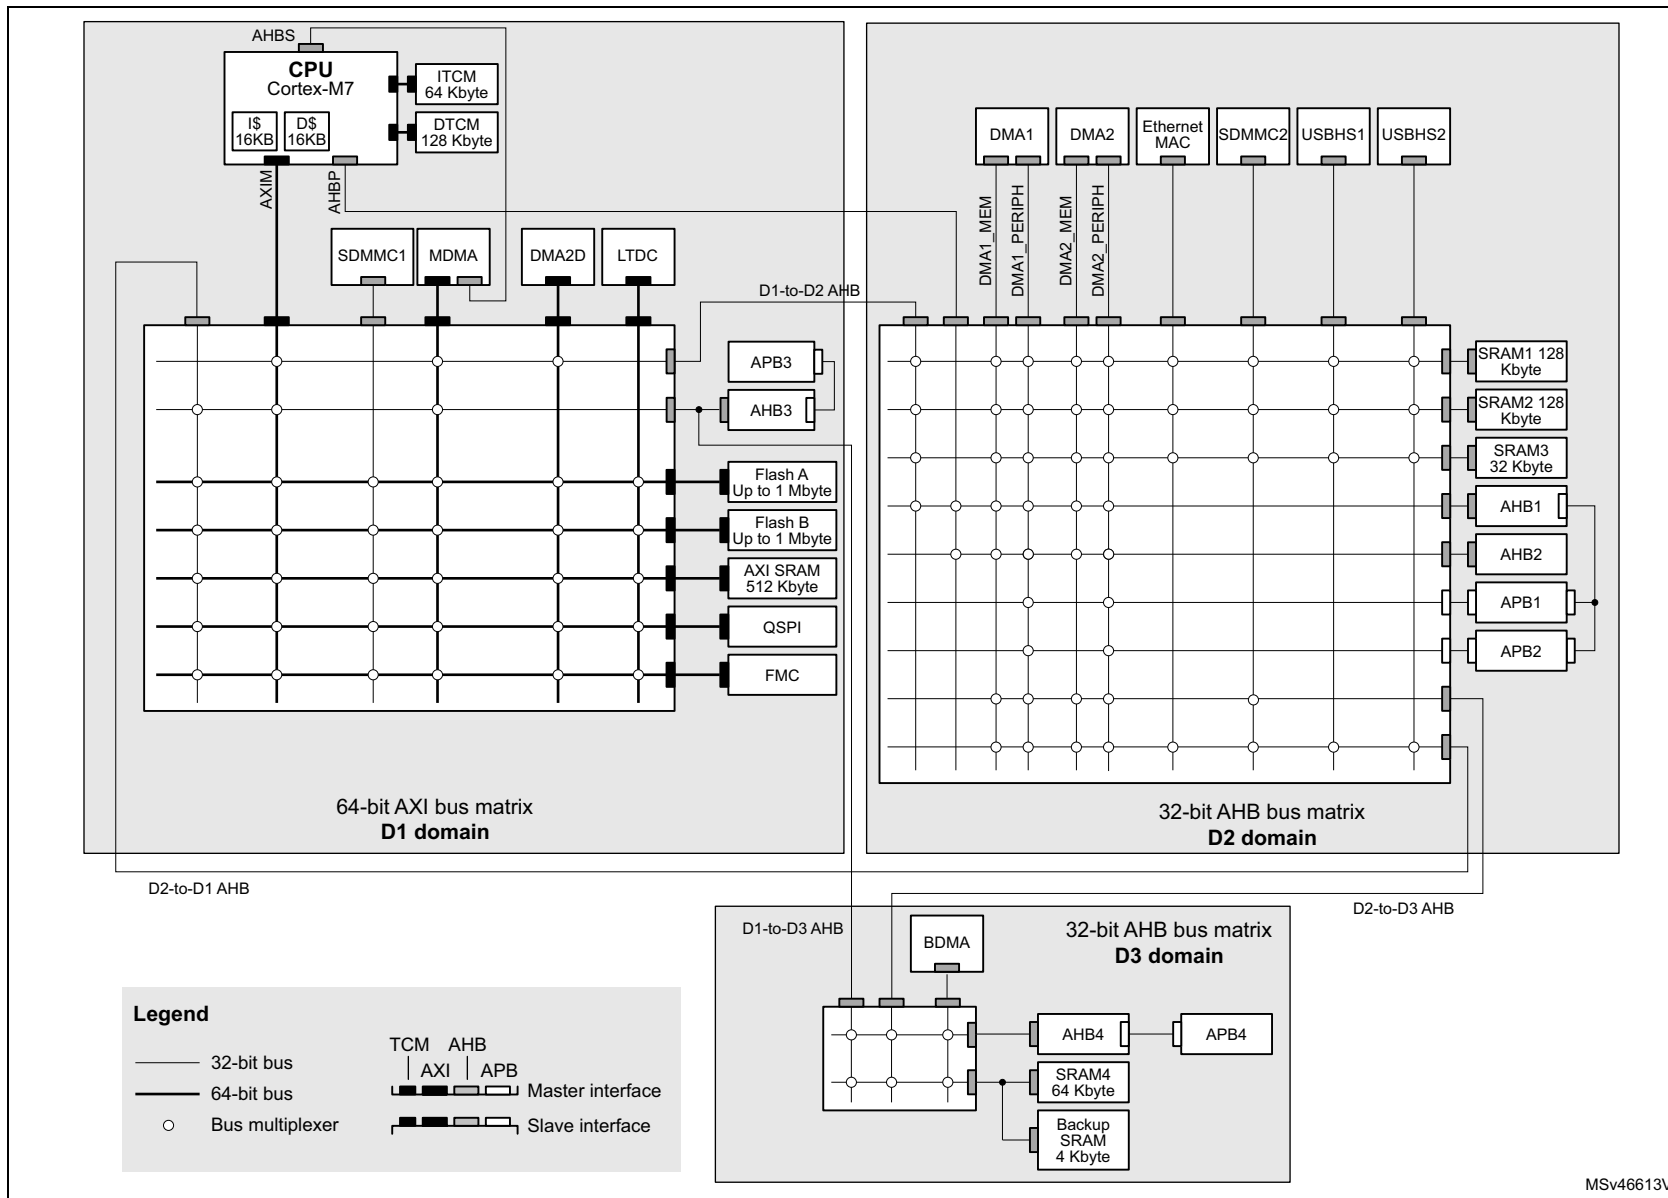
AHBS

CPU
Cortex-M7

I$
16KB

D$
16KB

ITCM
64 Kbyte

DTCM
128 Kbyte

AXIM

AHBP

SDMMC1

MDMA

DMA2D

LTDC

DMA1

DMA2

Ethernet
MAC

SDMMC2

USBHS1

USBHS2

DMA1_MEM

DMA1_PERIPH

DMA2_MEM

DMA2_PERIPH

D1-to-D2 AHB

APB3

AHB3

Flash A
Up to 1 Mbyte

Flash B
Up to 1 Mbyte

AXI SRAM
512 Kbyte

QSPI

FMC

SRAM1 128
Kbyte

SRAM2 128
Kbyte

SRAM3
32 Kbyte

AHB1

AHB2

APB1

APB2

64-bit AXI bus matrix
D1 domain

32-bit AHB bus matrix
D2 domain

D2-to-D1 AHB

D2-to-D3 AHB

D1-to-D3 AHB

BDMA

32-bit AHB bus matrix
D3 domain

AHB4

APB4

SRAM4
64 Kbyte

Backup
SRAM
4 Kbyte

Legend

32-bit bus

64-bit bus

Bus multiplexer

TCM AHB
AXI APB

Master interface

Slave interface

MSv46613V